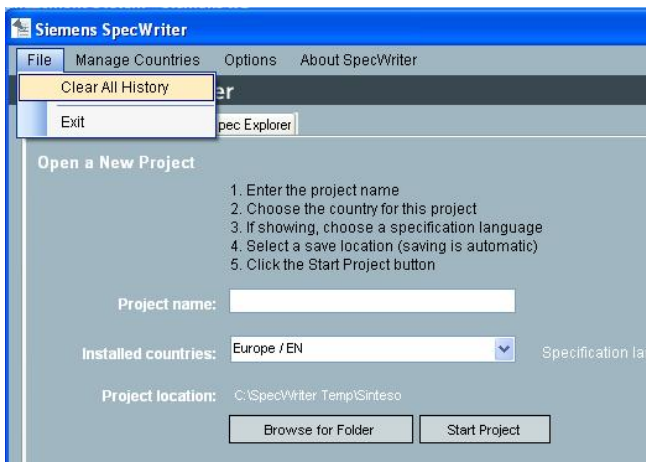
Siemens SpecWriter

File Manage Countries Options About SpecWriter

Clear All History

Exit

er

pec Explorer

Open a New Project

1. Enter the project name
2. Choose the country for this project
3. If showing, choose a specification language
4. Select a save location (saving is automatic)
5. Click the Start Project button

Project name:

Installed countries: Europe / EN

Specification la

Project location: C:\SpecWriter Temp\Sinteso

Browse for Folder

Start Project